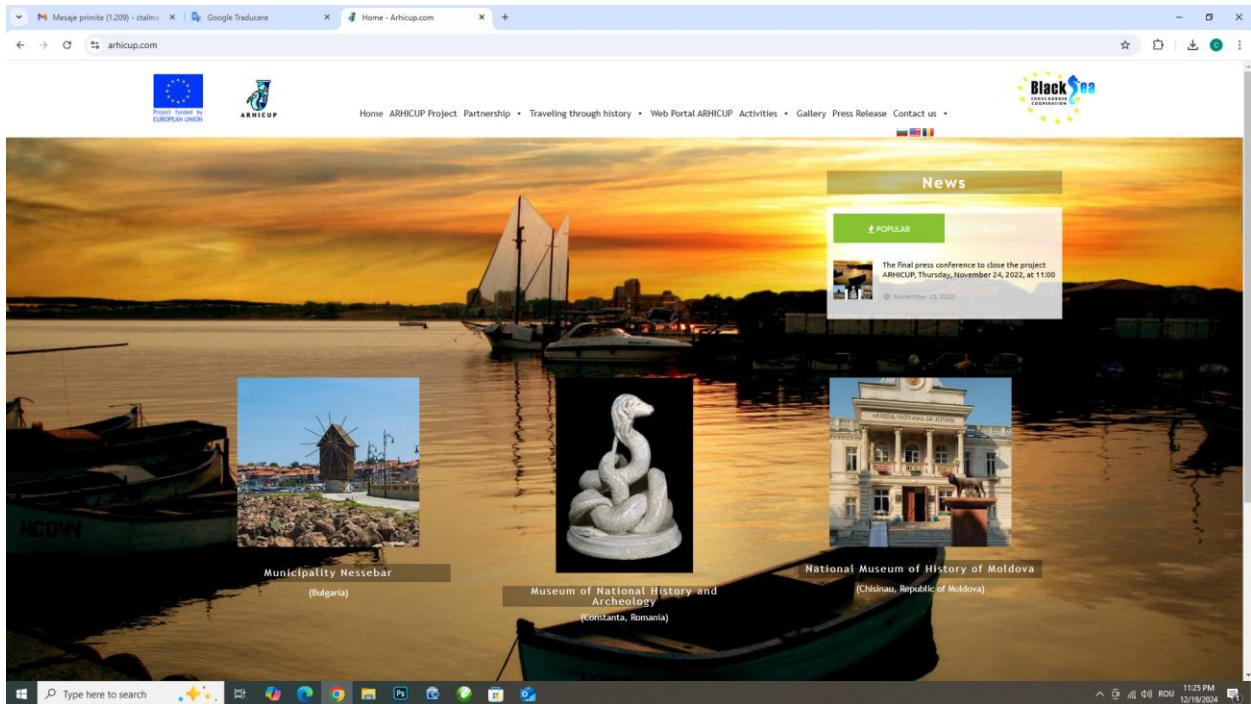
Mesaje primite (1.209) - ctalma ×
Google Traducere ×
Home - Arhicup.com ×
+

arhicup.com

Project funded by EUROPEAN UNION

ARHICUP

Home ARHICUP Project Partnership • Traveling through history • Web Portal ARHICUP Activities • Gallery Press Release Contact us •

Black Sea CROSS BORDER COOPERATION

News

POPULAR

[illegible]

The final press conference to close the project ARHICUP, Thursday, November 24, 2022, at 11:00

November 23, 2022

Municipality Nessebar

(Bulgaria)

Museum of National History and Archeology

(Constanta, Romania)

National Museum of History of Moldova

(Chisinau, Republic of Moldova)

Type here to search

ROU 11:25 PM 12/19/2024